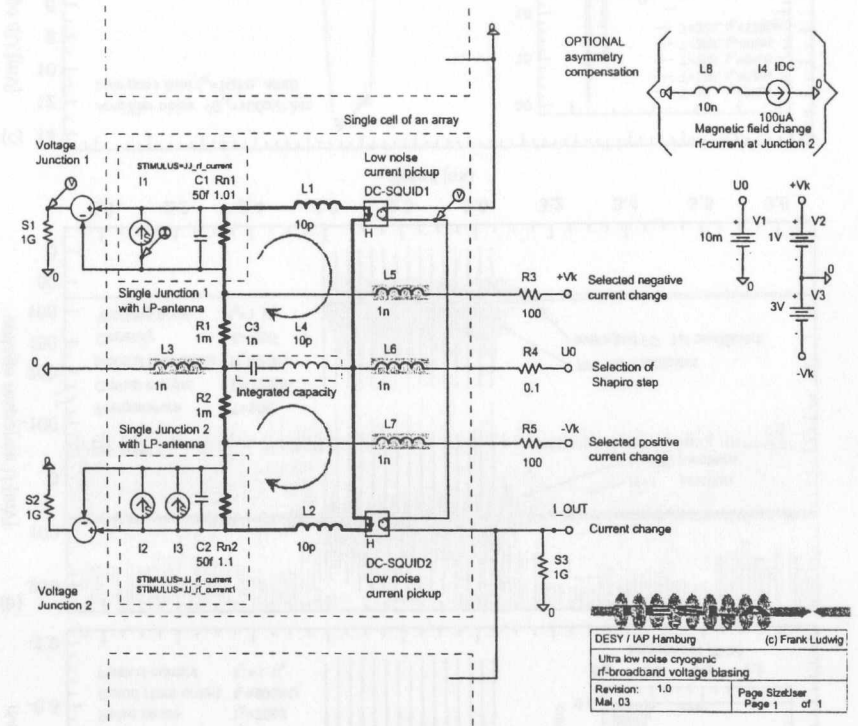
OPTIONAL
asymmetry
compensation

L8
10n
I4 IDC
100uA
0
Magnetic field change
rf-current at Junction 2

Single cell of an array

Voltage
Junction 1

STIMULUS=JJ_rf_current
I1
C1 Rn1
50f 1.01

Low noise
current pickup
DC-SQUID1

L1
10p

S1
1G
0

H

U0
+Vk
V1
V2
10m
1V
0
0
V3
3V
-Vk

L5
1n

R3
+Vk
100
Selected negative
current change

Single Junction 1
with LP-antenna

R1
1m
C3
1n
L4
10p

L6
1n

0
L3
1n

R4
U0
0.1
Selection of
Shapiro step

R2
1m
Integrated capacity

Single Junction 2
with LP-antenna

L7
1n

R5
-Vk
100
Selected positive
current change

S2
1G

I2
I3
C2 Rn2
50f 1.1

L2
10p

H

I_OUT
Current change

S3
1G
0

STIMULUS=JJ_rf_current
STIMULUS=JJ_rf_current1

DC-SQUID2
Low noise
current pickup

Voltage
Junction 2

DESY / IAP Hamburg
(c) Frank Ludwig
Ultra low noise cryogenic
rf-broadband voltage biasing
Revision: 1.0
Mai, 03
Page Size User
Page 1 of 1